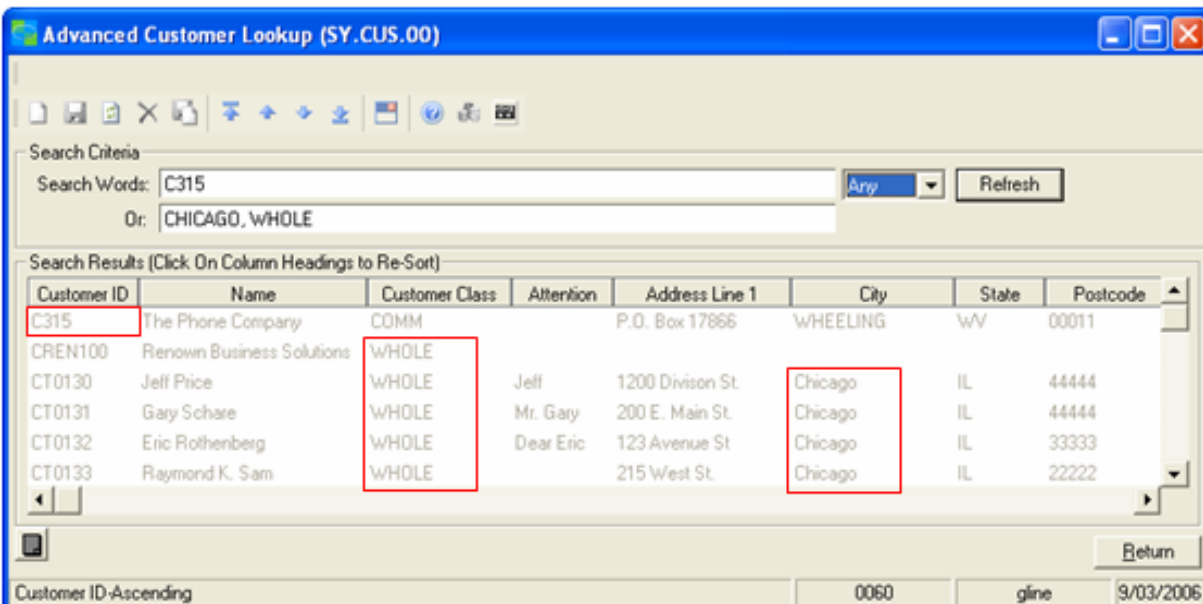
Advanced Customer Lookup (SY.CUS.00)

Search Criteria
Search Words: C315
Any
Refresh
Or: CHICAGO, WHOLE

Search Results (Click On Column Headings to Re-Sort)

| Customer ID | Name | Customer Class | Attention | Address Line 1 | City | State | Postcode |
|---|---|---|---|---|---|---|---|
| C315 | The Phone Company | COMM | | P.O. Box 17866 | WHEELING | WV | 00011 |
| CREN100 | Renown Business Solutions | WHOLE | | | | | |
| CT0130 | Jeff Price | WHOLE | Jeff | 1200 Divison St. | Chicago | IL | 44444 |
| CT0131 | Gary Schare | WHOLE | Mr. Gary | 200 E. Main St. | Chicago | IL | 44444 |
| CT0132 | Eric Rothenberg | WHOLE | Dear Eric | 123 Avenue St | Chicago | IL | 33333 |
| CT0133 | Raymond K. Sam | WHOLE | | 215 West St. | Chicago | IL | 22222 |

Return

Customer ID-Ascending | 0060 | gline | 9/03/2006